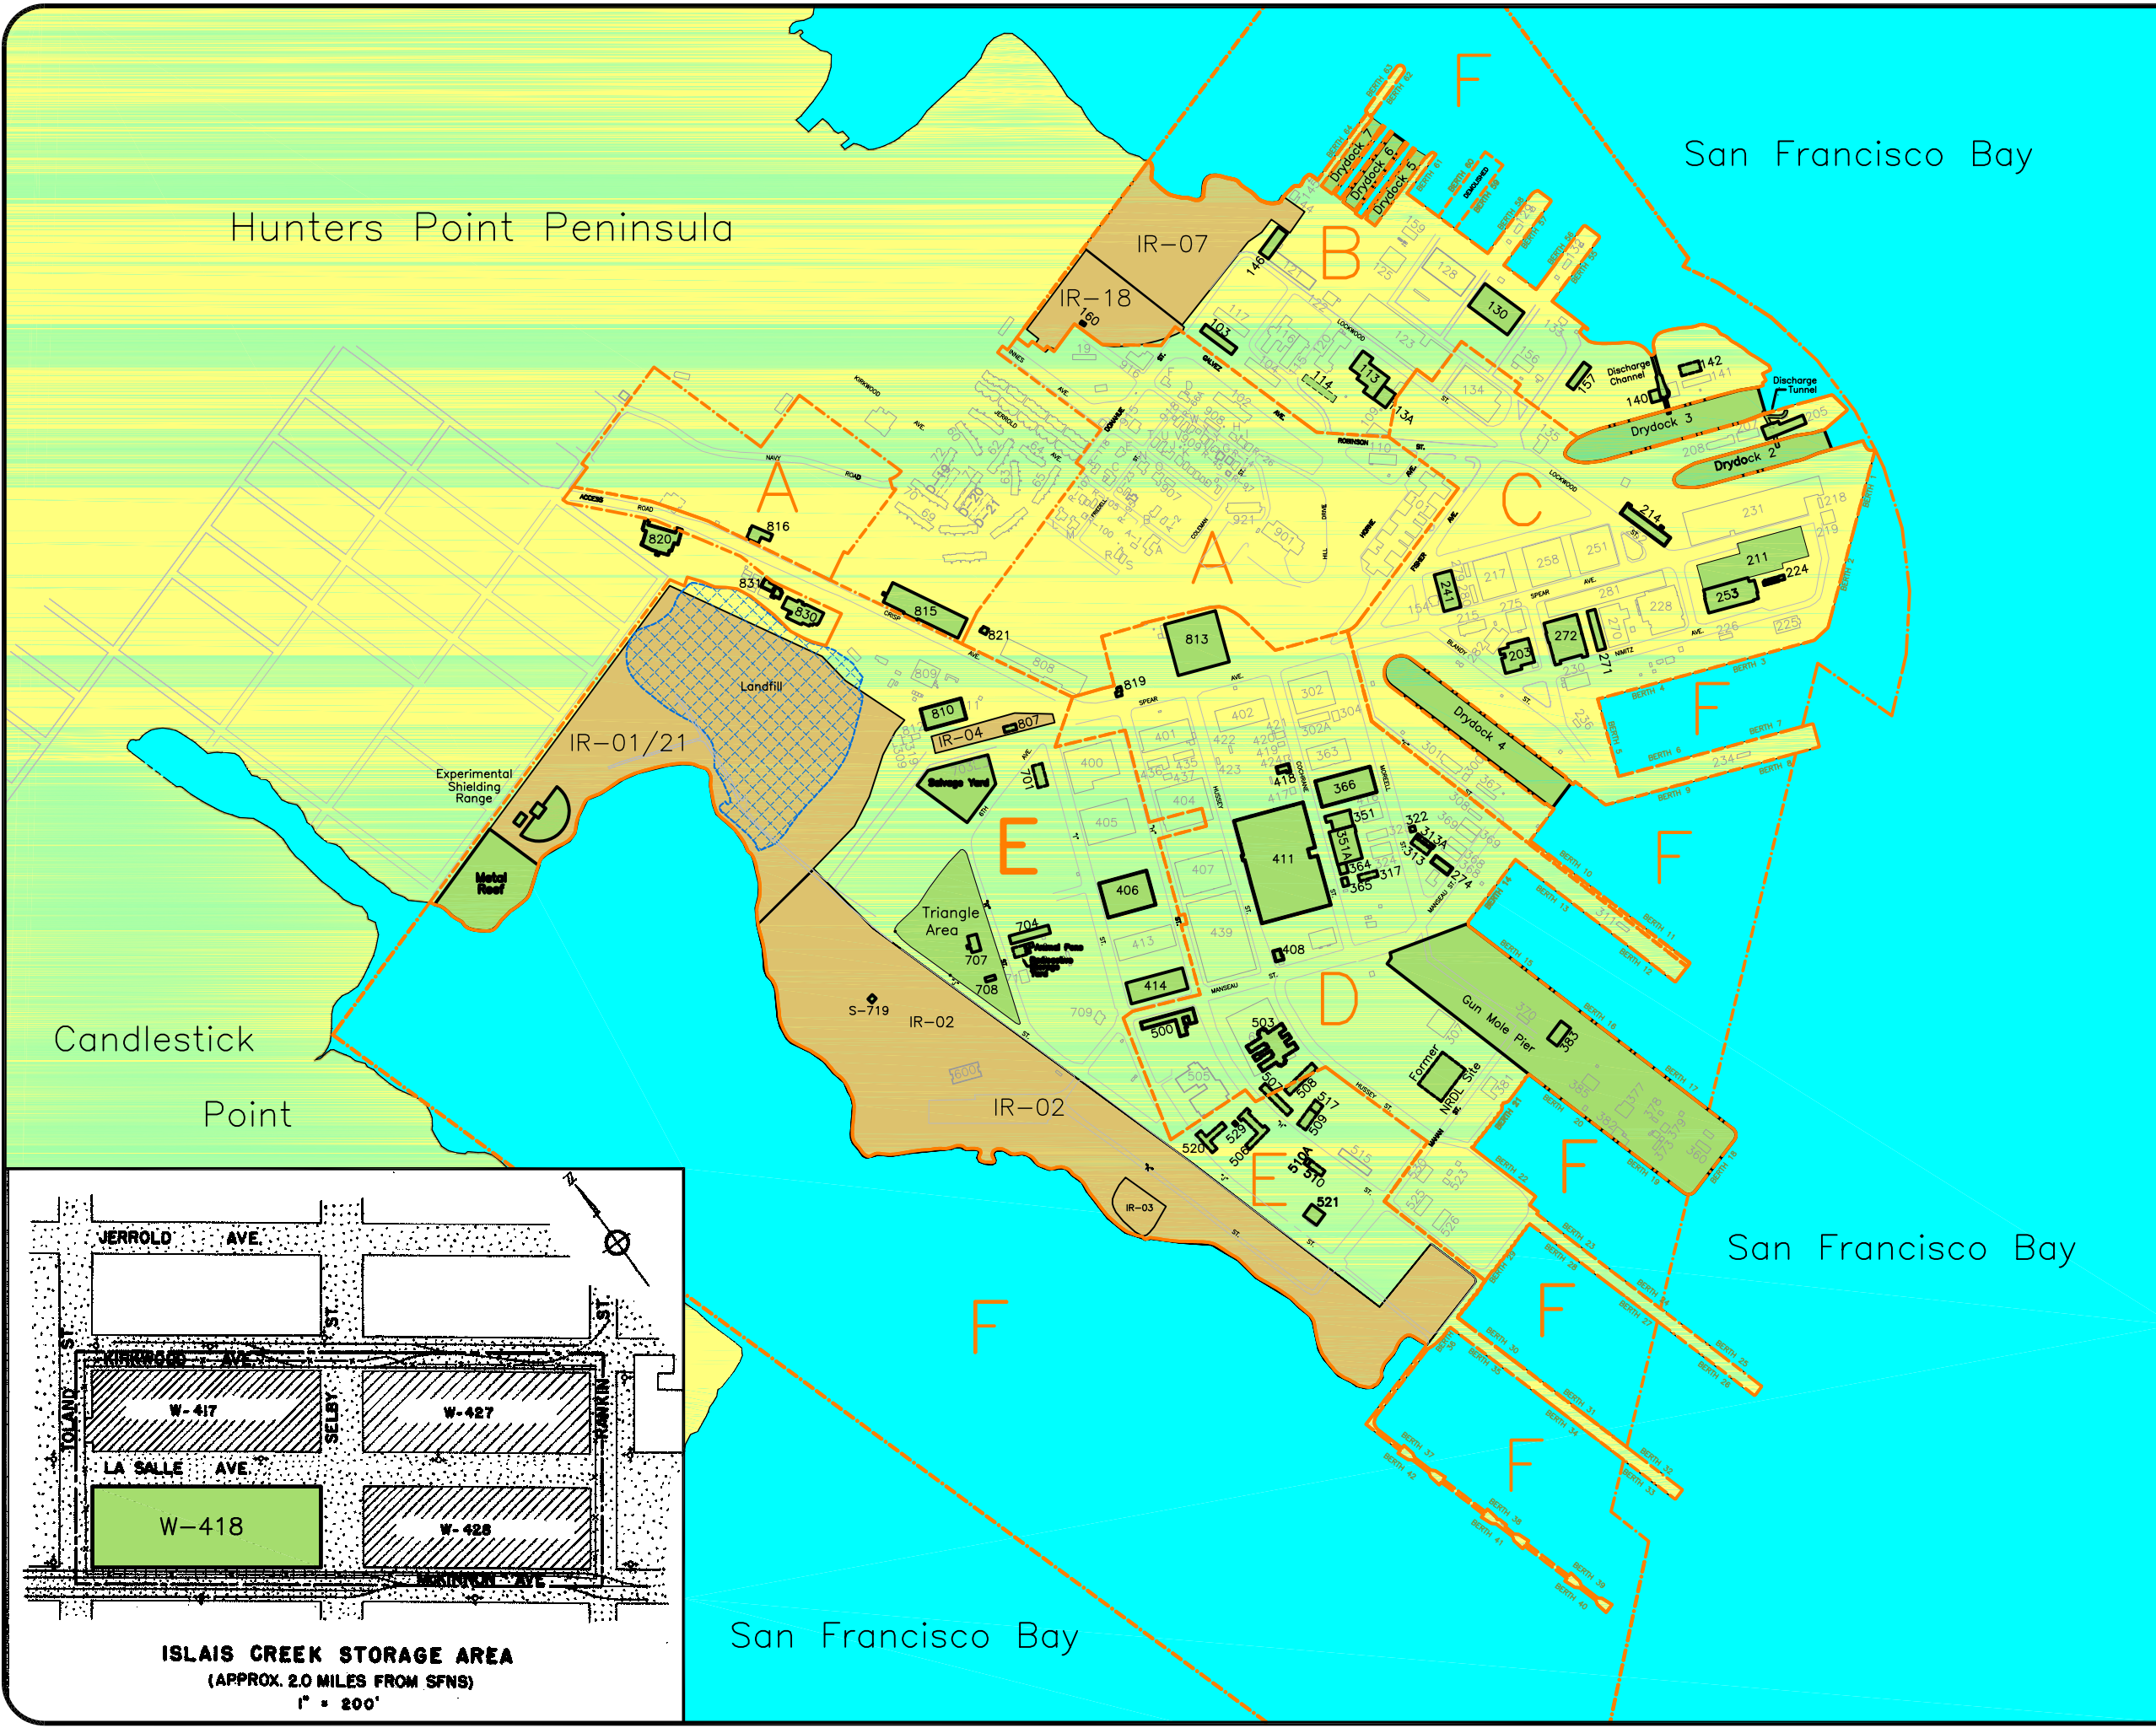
San Francisco Bay

Hunters Point Peninsula

F

B

IR–07

IR–18

Drydock 7
Drydock 6
Drydock 5

130

146

160

103

113

13A

114

157

Discharge Channel

142

140

Discharge Tunnel

Drydock 3

Drydock 2

A

816

820

831

830

815

821

C

214

211

224

253

241

203

272

271

813

819

A

810

807

IR–04

Landfill

IR–01/21

Experimental Shielding Range

Metal Reef

Salvage Yard

701

E

400

405

406

366

351

411

322

313A

313

364

365

317

274

Drydock 4

F

F

Triangle Area

704

707

708

414

408

S–719

IR–02

500

503

D

Gun Mole Pier

383

Former NRDL Site

520

521

IR–02

IR–03

E

F

Candlestick

Point

F

San Francisco Bay

F

F

San Francisco Bay

JERROLD AVE.

ST.

ST.

ST.

KIRKWOOD AVE.

W-417

W-427

TOLAND

SELBY

RANKIN

LA SALLE AVE.

W–418

W-428

MCKINNON AVE.

ISLAIS CREEK STORAGE AREA
(APPROX. 2.0 MILES FROM SFNS)
1" = 200'